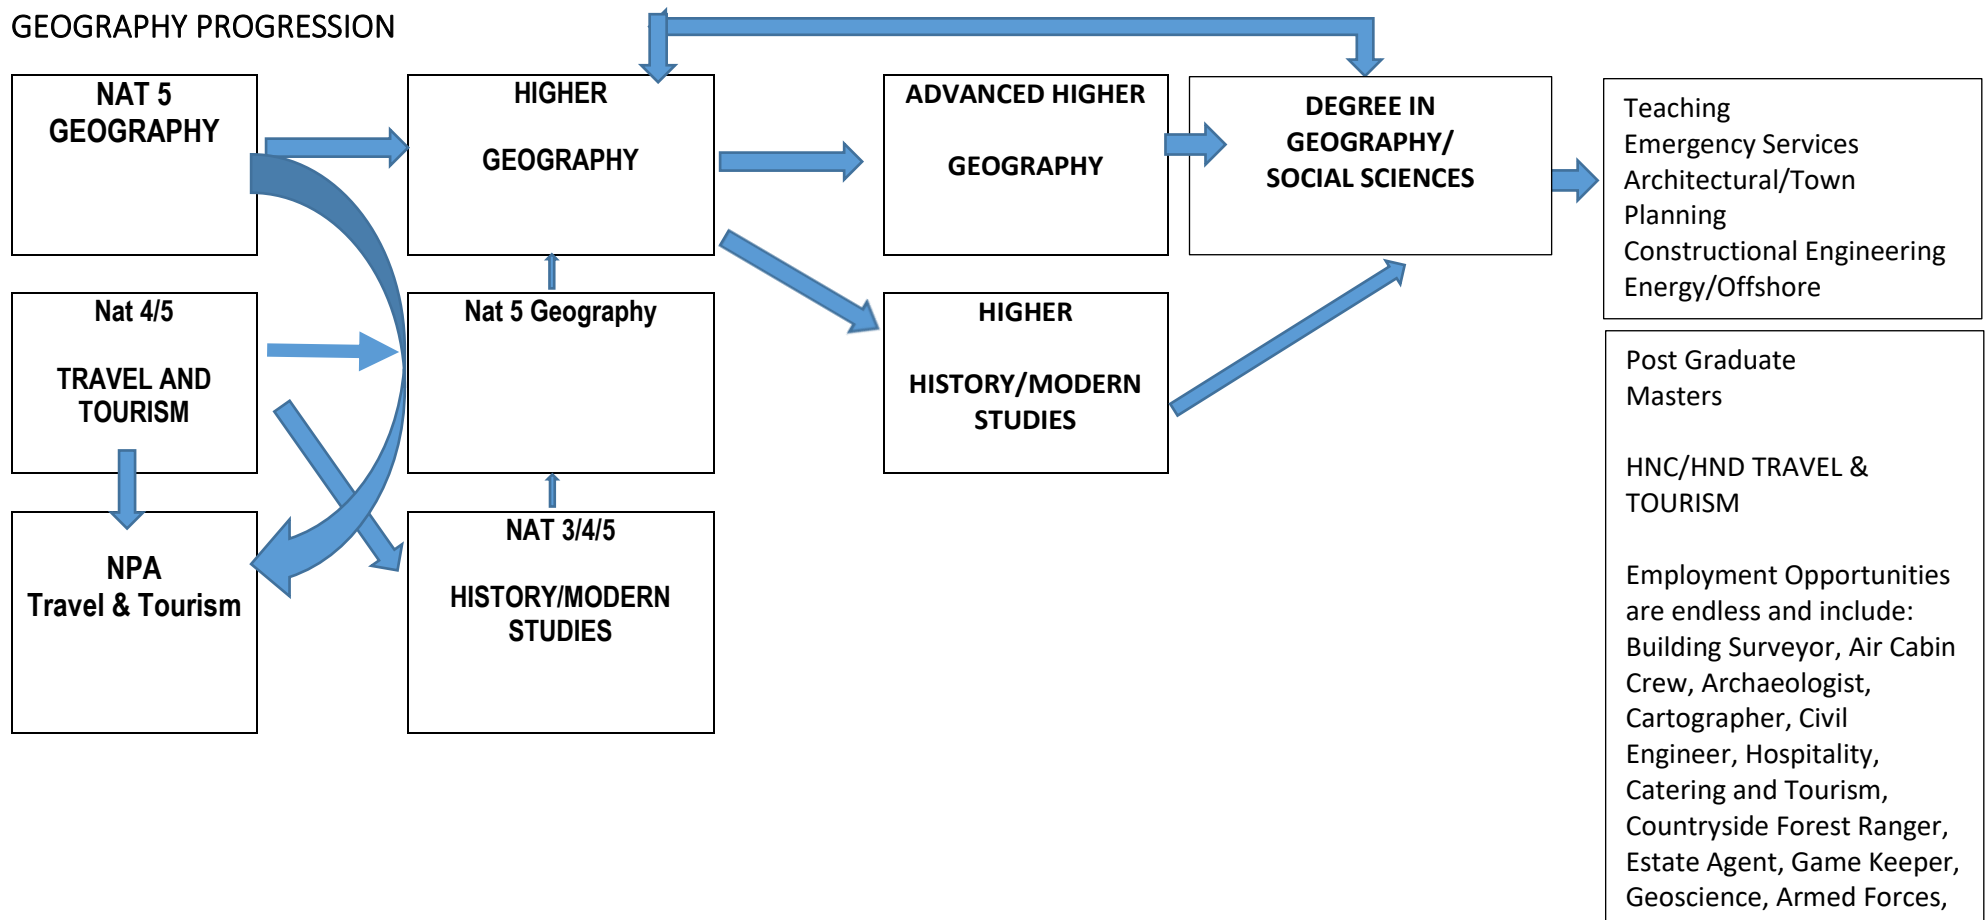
GEOGRAPHY PROGRESSION

NAT 5 GEOGRAPHY

HIGHER

GEOGRAPHY

ADVANCED HIGHER

GEOGRAPHY

DEGREE IN GEOGRAPHY/ SOCIAL SCIENCES

Teaching
Emergency Services
Architectural/Town Planning
Constructional Engineering
Energy/Offshore

Nat 4/5

TRAVEL AND TOURISM

Nat 5 Geography

HIGHER

HISTORY/MODERN STUDIES

Post Graduate
Masters

HNC/HND TRAVEL & TOURISM

Employment Opportunities are endless and include: Building Surveyor, Air Cabin Crew, Archaeologist, Cartographer, Civil Engineer, Hospitality, Catering and Tourism, Countryside Forest Ranger, Estate Agent, Game Keeper, Geoscience, Armed Forces,

NPA
Travel & Tourism

NAT 3/4/5

HISTORY/MODERN STUDIES